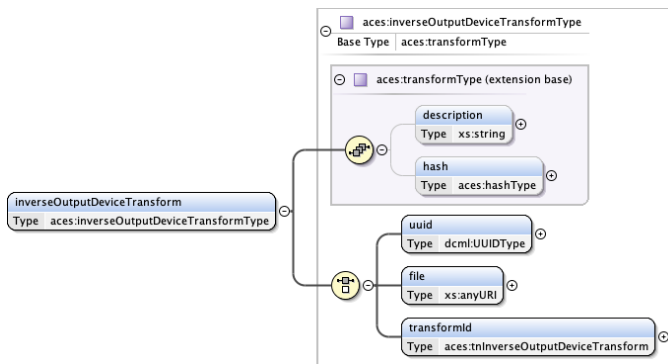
aces:inverseOutputDeviceTransformType
Base Type aces:transformType

aces:transformType (extension base)

description
Type xs:string

hash
Type aces:hashType

inverseOutputDeviceTransform
Type aces:inverseOutputDeviceTransformType

uuid
Type dcml:UUIDType

file
Type xs:anyURI

transformId
Type aces:tnInverseOutputDeviceTransform